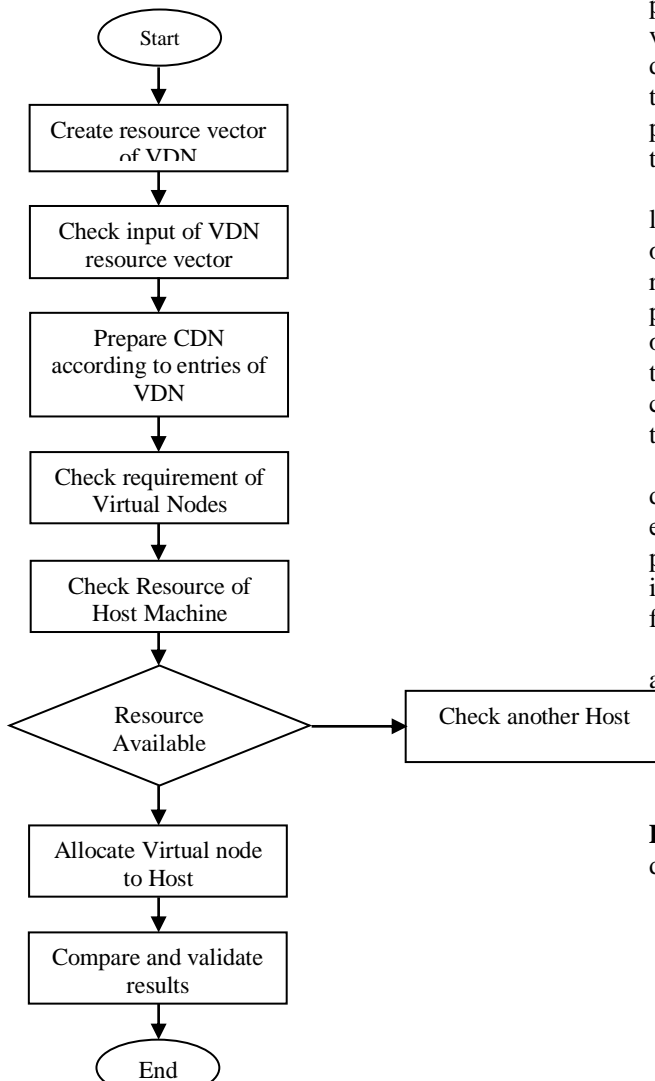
Start

Create resource vector of VDN

Check input of VDN resource vector

Prepare CDN according to entries of VDN

Check requirement of Virtual Nodes

Check Resource of Host Machine

Resource Available

Check another Host

Allocate Virtual node to Host

Compare and validate results

End